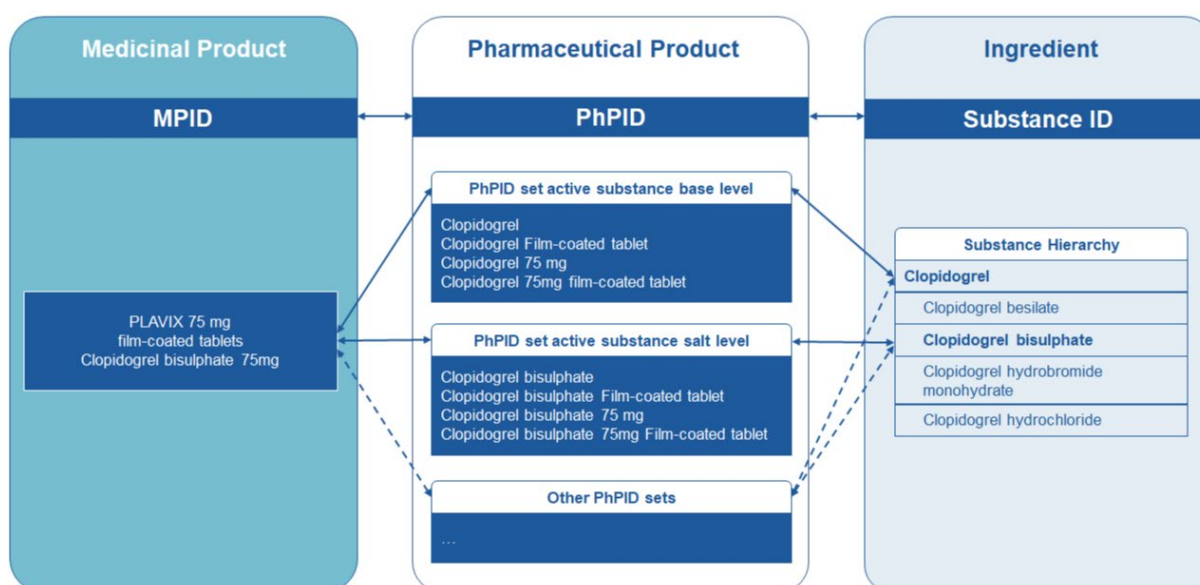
Medicinal Product

MPID

PLAVIX 75 mg
film-coated tablets
Clopidogrel bisulphate 75mg

Pharmaceutical Product

PhPID

PhPID set active substance base level

Clopidogrel
Clopidogrel Film-coated tablet
Clopidogrel 75 mg
Clopidogrel 75mg film-coated tablet

PhPID set active substance salt level

Clopidogrel bisulphate
Clopidogrel bisulphate Film-coated tablet
Clopidogrel bisulphate 75 mg
Clopidogrel bisulphate 75mg Film-coated tablet

Other PhPID sets

...

Ingredient

Substance ID

Substance Hierarchy

Clopidogrel

Clopidogrel besilate

Clopidogrel bisulphate

Clopidogrel hydrobromide monohydrate

Clopidogrel hydrochloride